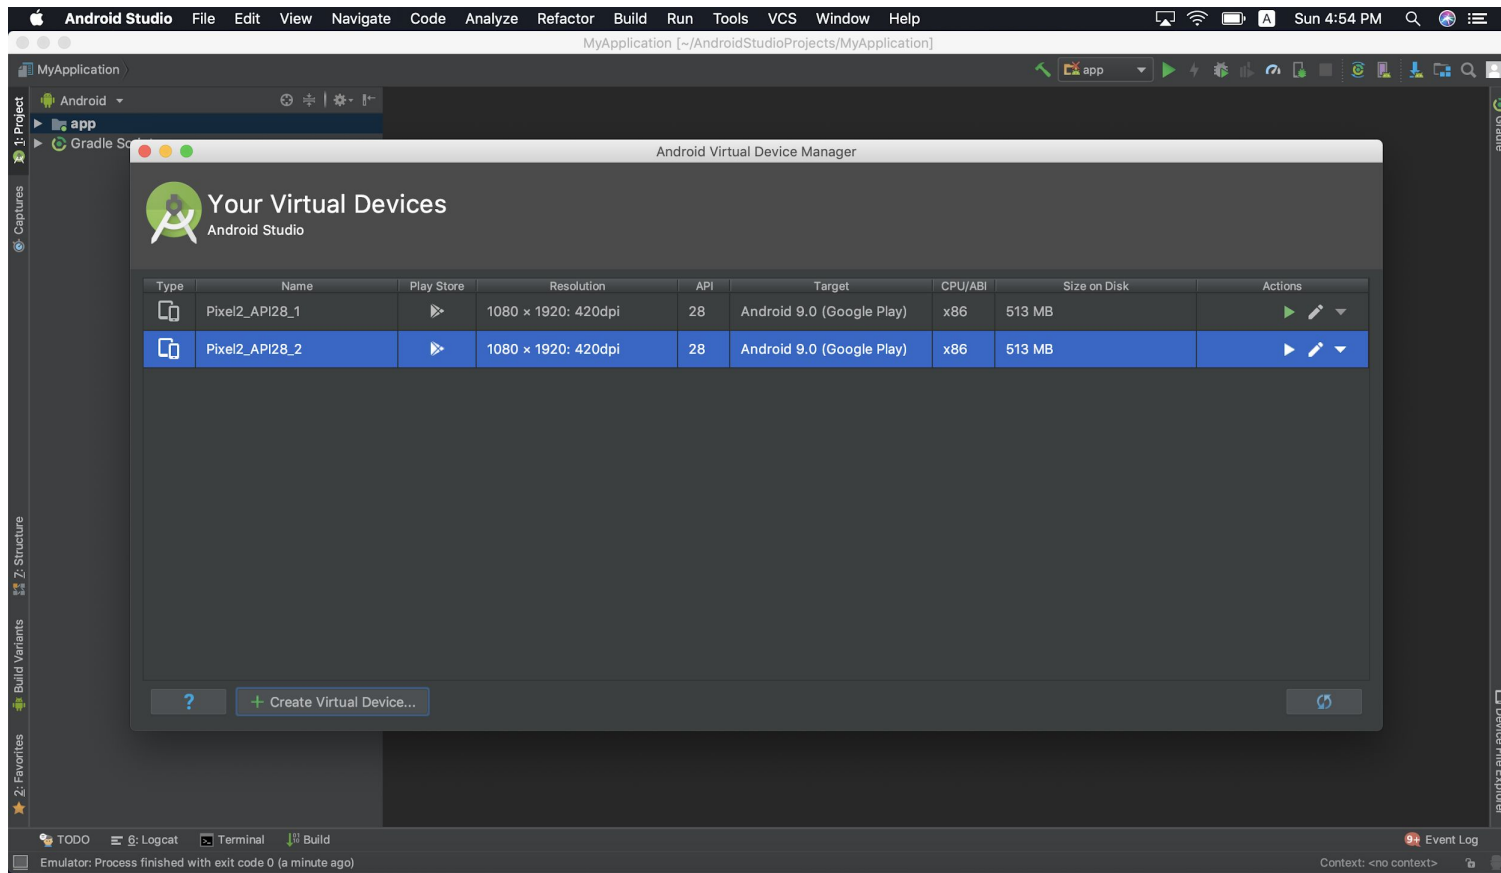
Android Studio File Edit View Navigate Code Analyze Refactor Build Run Tools VCS Window Help

A Sun 4:54 PM

MyApplication [~/AndroidStudioProjects/MyApplication]

MyApplication

app

1: Project

Captures

Android

app

Gradle Sc

Android Virtual Device Manager

Your Virtual Devices

Android Studio

| Type | Name | Play Store | Resolution | API | Target | CPU/ABI | Size on Disk | Actions |
|---|---|---|---|---|---|---|---|---|
| | Pixel2_API28_1 | | 1080 × 1920: 420dpi | 28 | Android 9.0 (Google Play) | x86 | 513 MB | |
| | Pixel2_API28_2 | | 1080 × 1920: 420dpi | 28 | Android 9.0 (Google Play) | x86 | 513 MB | |

?

+ Create Virtual Device...

Gradle

Z: Structure

Build Variants

2: Favorites

Device File Explorer

TODO 6: Logcat Terminal Build

Event Log

Emulator: Process finished with exit code 0 (a minute ago)

Context: <no context>